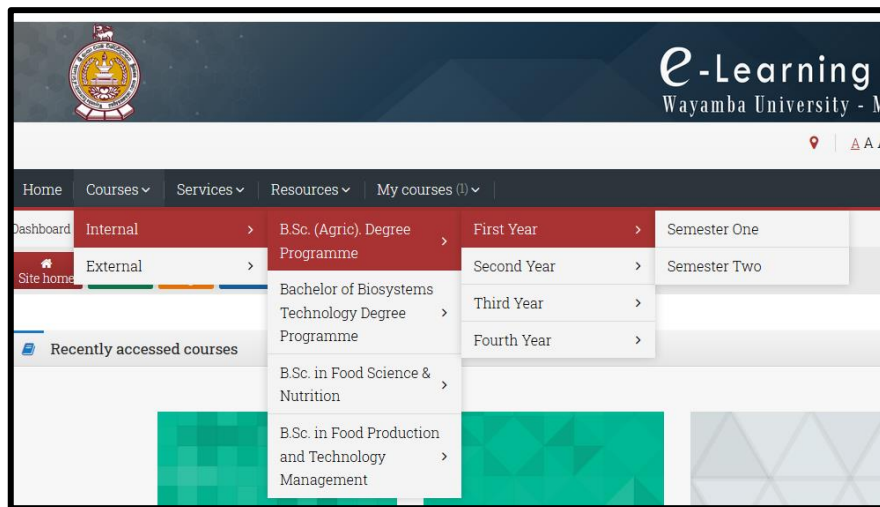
e-Learning
Wayamba University - M

A A

Home Courses Services Resources My courses (1)

Dashboard Internal B.Sc. (Agric). Degree Programme First Year Semester One

Site home External Second Year Semester Two

Bachelor of Biosystems Technology Degree Programme Third Year

Fourth Year

Recently accessed courses

B.Sc. in Food Science & Nutrition

B.Sc. in Food Production and Technology Management